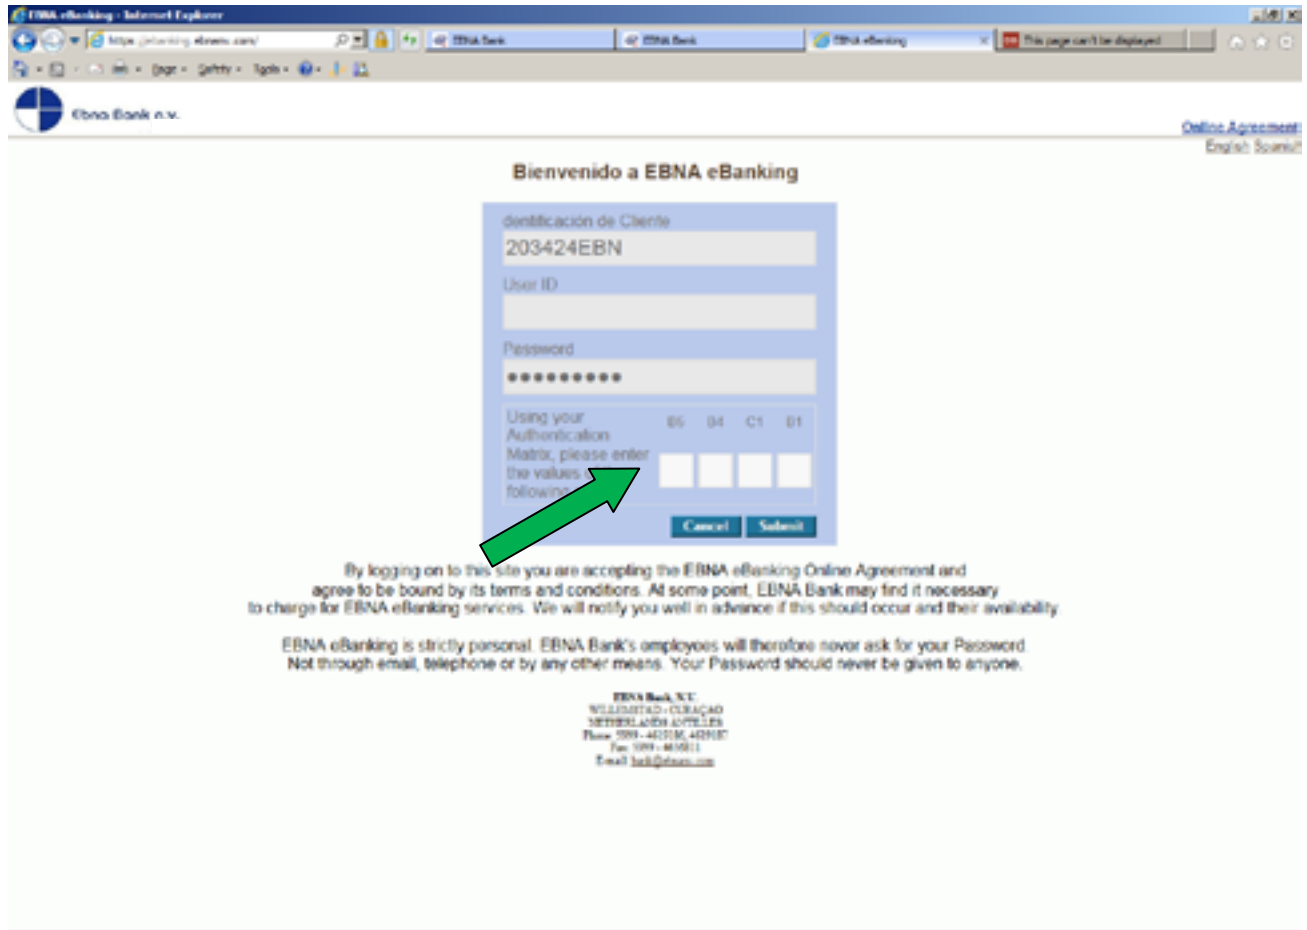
EBNA eBanking - Internet Explorer

https://ebanking.ebnanv.com/

EBNA Bank

EBNA Bank

EBNA eBanking

This page can't be displayed

Page ▾ Safety ▾ Tools ▾

Ebna Bank n.v.

Online Agreement

English Spanish

Bienvenido a EBNA eBanking

dentificación de Cliente

203424EBN

User ID

Password

●●●●●●●●●

Using your Authentication Matrix, please enter the values of the following

E6 D4 C1 B1

Cancel Submit

By logging on to this site you are accepting the EBNA eBanking Online Agreement and agree to be bound by its terms and conditions. At some point, EBNA Bank may find it necessary to charge for EBNA eBanking services. We will notify you well in advance if this should occur and their availability.

EBNA eBanking is strictly personal. EBNA Bank's employees will therefore never ask for your Password. Not through email, telephone or by any other means. Your Password should never be given to anyone.

EBNA Bank, N.V.
WILLEMSTAD - CURAÇAO
NETHERLANDS ANTILLES
Phone: 5999 - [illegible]
Fax: 5999 - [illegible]
E-mail: bank@ebnanv.com